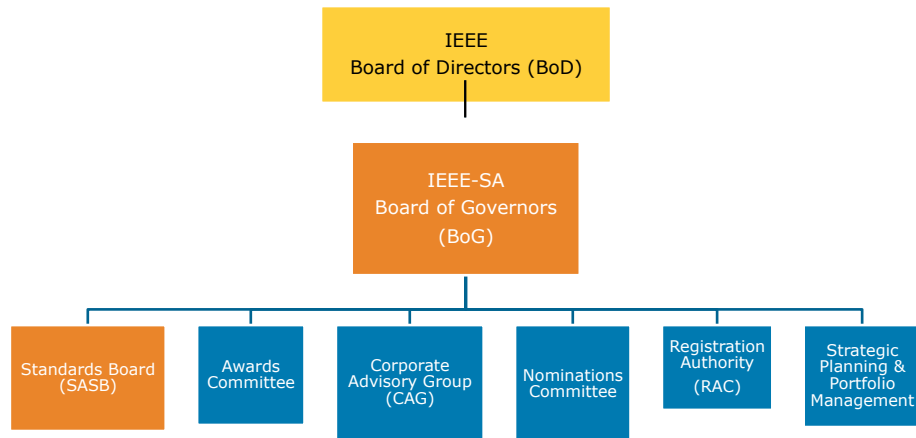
IEEE
Board of Directors (BoD)

IEEE-SA
Board of Governors
(BoG)

Standards Board
(SASB)

Awards
Committee

Corporate
Advisory Group
(CAG)

Nominations
Committee

Registration
Authority
(RAC)

Strategic
Planning &
Portfolio
Management